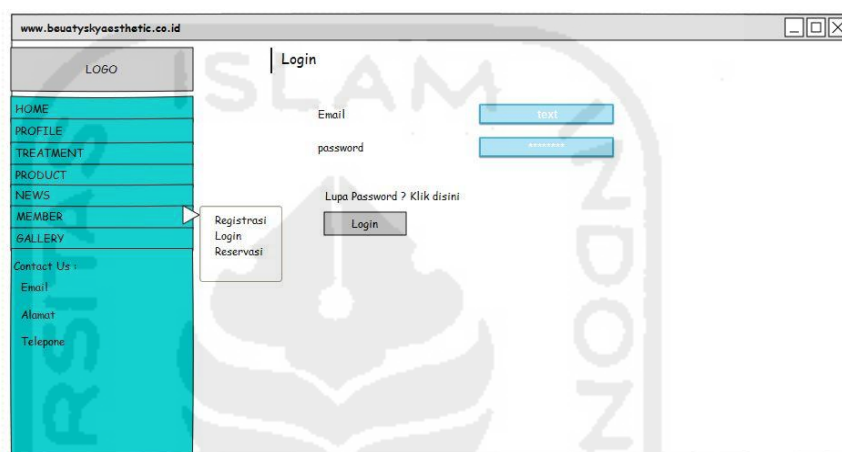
www.beuatyskyaesthetic.co.id

LOGO

HOME
PROFILE
TREATMENT
PRODUCT
NEWS
MEMBER
GALLERY

Contact Us :
Email
Alamat
Telepone

Registrasi
Login
Reservasi

Login

Email
text

password
********

Lupa Password ? Klik disini

Login